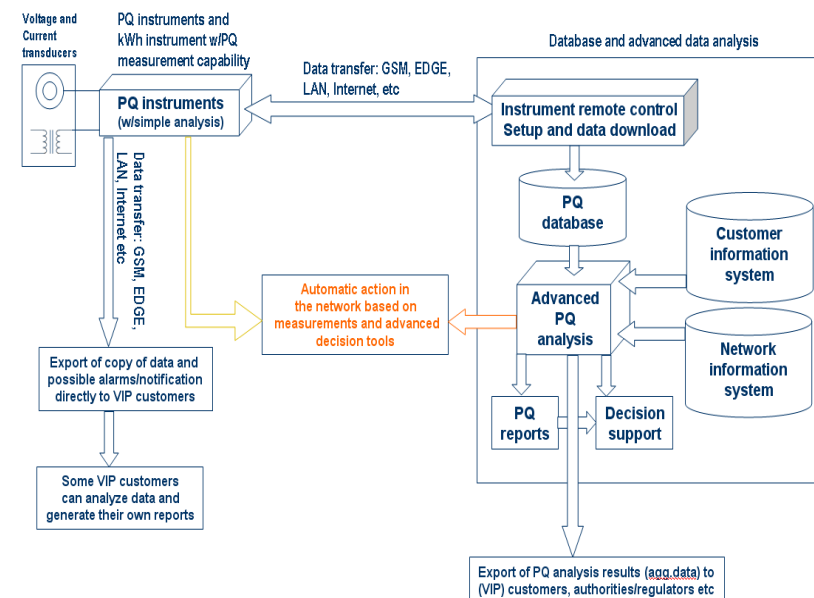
Voltage and Current transducers

PQ instruments and kWh instrument w/PQ measurement capability

Database and advanced data analysis

Data transfer: GSM, EDGE, LAN, Internet, etc

PQ instruments (w/simple analysis)

Instrument remote control Setup and data download

Data transfer: GSM, EDGE, LAN, Internet etc

PQ database

Customer information system

Automatic action in the network based on measurements and advanced decision tools

Advanced PQ analysis

Network information system

Export of copy of data and possible alarms/notification directly to VIP customers

PQ reports

Decision support

Some VIP customers can analyze data and generate their own reports

Export of PQ analysis results (agg.data) to (VIP) customers, authorities/regulators etc